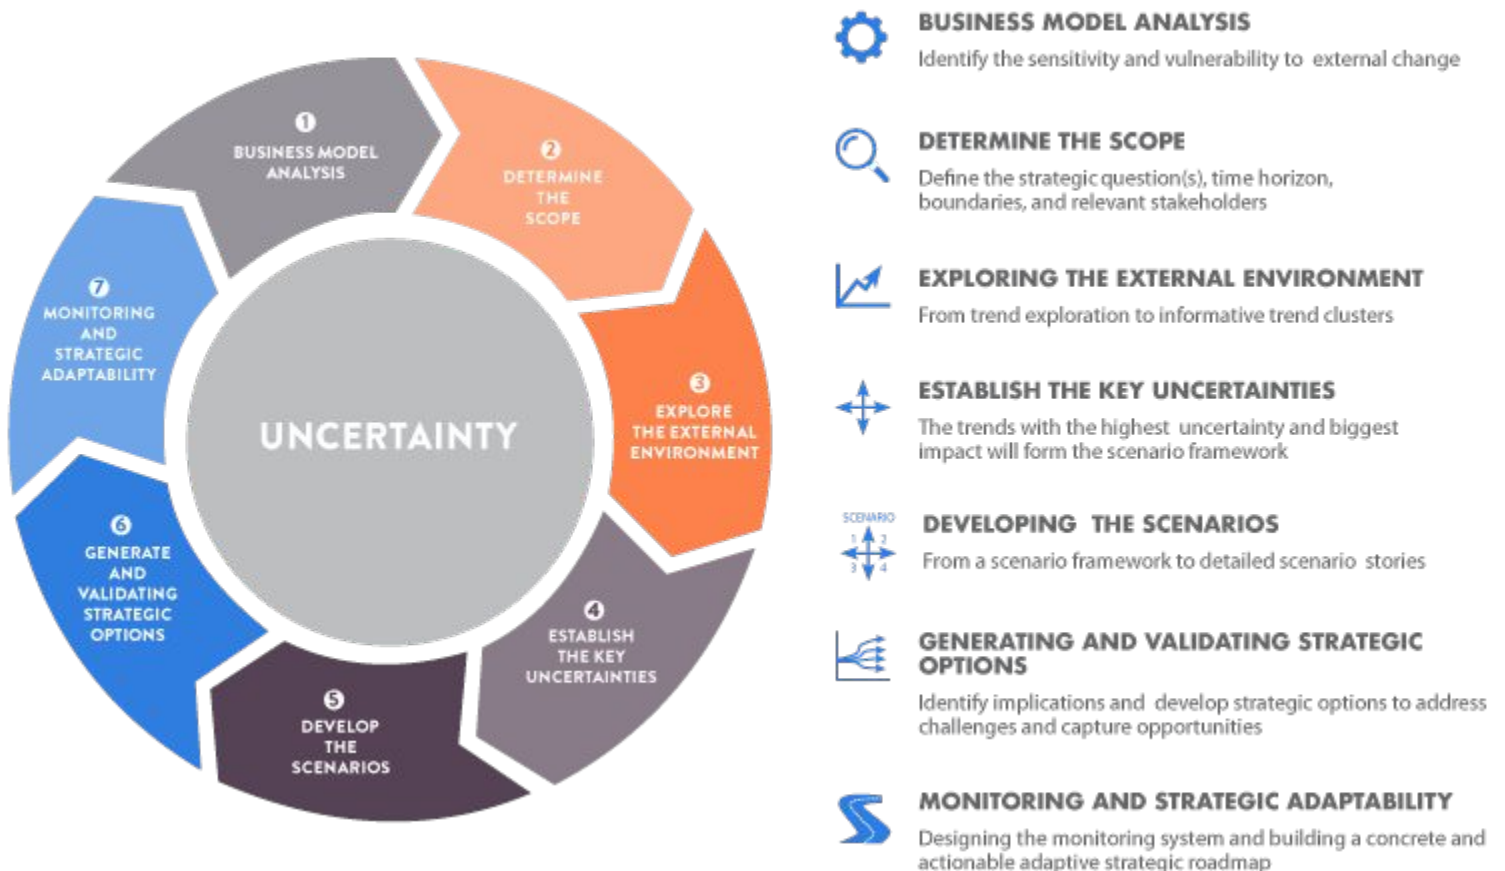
1
BUSINESS MODEL ANALYSIS

2
DETERMINE THE SCOPE

3
EXPLORE THE EXTERNAL ENVIRONMENT

4
ESTABLISH THE KEY UNCERTAINTIES

5
DEVELOP THE SCENARIOS

6
GENERATE AND VALIDATING STRATEGIC OPTIONS

7
MONITORING AND STRATEGIC ADAPTABILITY

UNCERTAINTY

BUSINESS MODEL ANALYSIS
Identify the sensitivity and vulnerability to external change

DETERMINE THE SCOPE
Define the strategic question(s), time horizon, boundaries, and relevant stakeholders

EXPLORING THE EXTERNAL ENVIRONMENT
From trend exploration to informative trend clusters

ESTABLISH THE KEY UNCERTAINTIES
The trends with the highest uncertainty and biggest impact will form the scenario framework

SCENARIO
1 2
3 4

DEVELOPING THE SCENARIOS
From a scenario framework to detailed scenario stories

GENERATING AND VALIDATING STRATEGIC OPTIONS
Identify implications and develop strategic options to address challenges and capture opportunities

MONITORING AND STRATEGIC ADAPTABILITY
Designing the monitoring system and building a concrete and actionable adaptive strategic roadmap